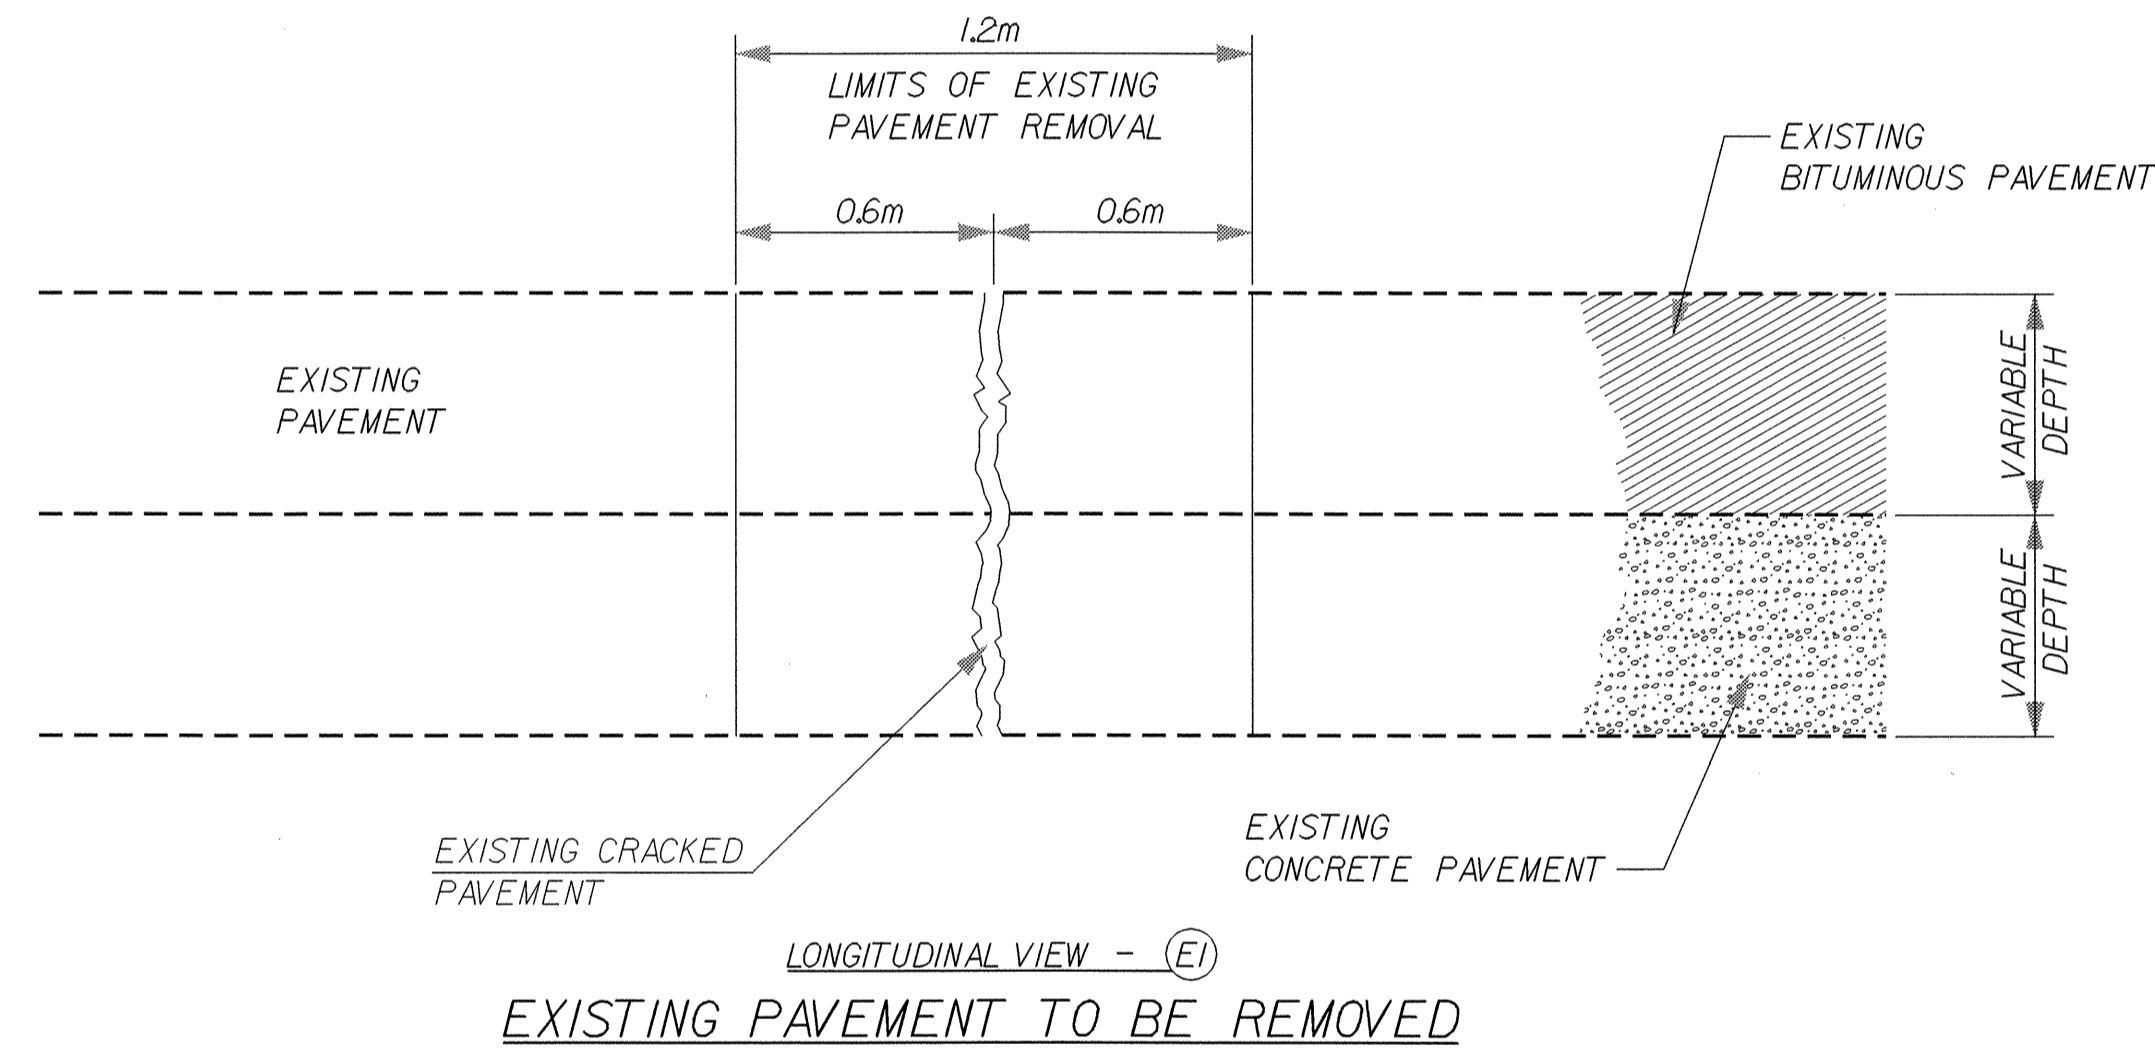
1.2m

LIMITS OF EXISTING PAVEMENT REMOVAL

0.6m

0.6m

EXISTING BITUMINOUS PAVEMENT

EXISTING PAVEMENT

VARIABLE DEPTH

VARIABLE DEPTH

EXISTING CRACKED PAVEMENT

EXISTING CONCRETE PAVEMENT

LONGITUDINAL VIEW - (E1)

EXISTING PAVEMENT TO BE REMOVED